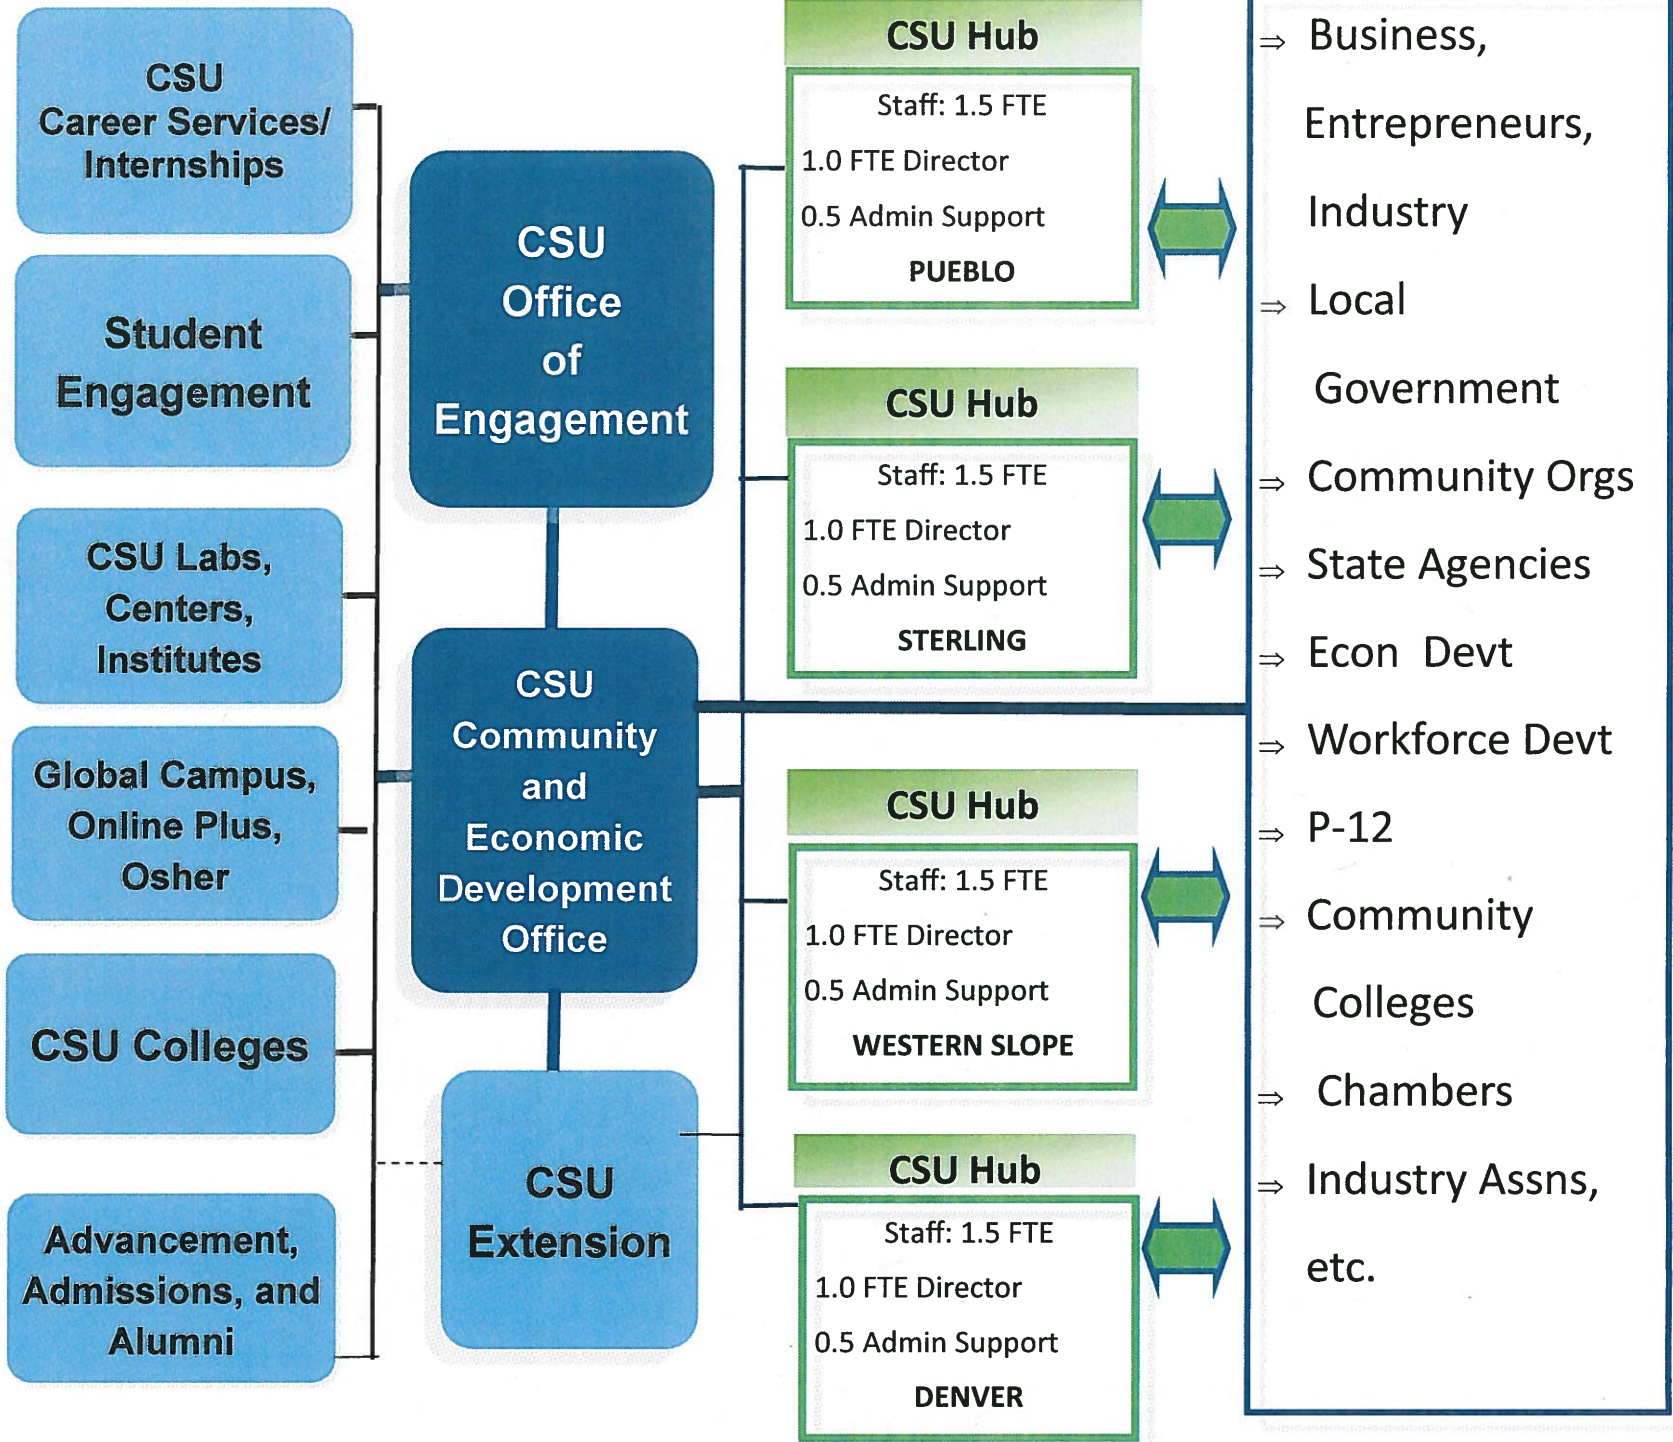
CSU Career Services/ Internships

Student Engagement

CSU Labs, Centers, Institutes

Global Campus, Online Plus, Osher

CSU Colleges

Advancement, Admissions, and Alumni

CSU Office of Engagement

CSU Community and Economic Development Office

CSU Extension

CSU Hub
Staff: 1.5 FTE
1.0 FTE Director
0.5 Admin Support
PUEBLO

CSU Hub
Staff: 1.5 FTE
1.0 FTE Director
0.5 Admin Support
STERLING

CSU Hub
Staff: 1.5 FTE
1.0 FTE Director
0.5 Admin Support
WESTERN SLOPE

CSU Hub
Staff: 1.5 FTE
1.0 FTE Director
0.5 Admin Support
DENVER

⇒ Business, Entrepreneurs, Industry
⇒ Local Government
⇒ Community Orgs
⇒ State Agencies
⇒ Econ Devt
⇒ Workforce Devt
⇒ P-12
⇒ Community Colleges
⇒ Chambers
⇒ Industry Assns, etc.